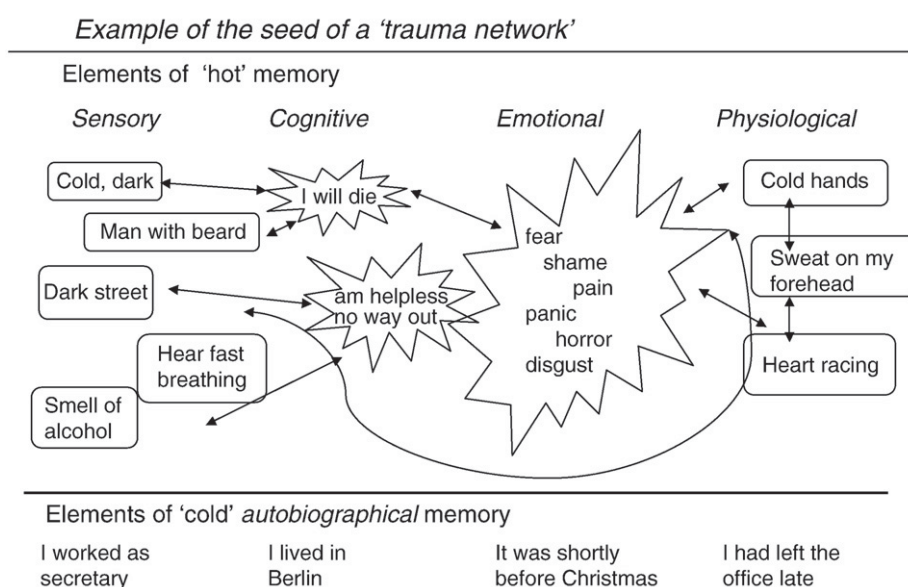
*Example of the seed of a 'trauma network'*

Elements of 'hot' memory

*Sensory* *Cognitive* *Emotional* *Physiological*

Cold, dark

I will die

Man with beard

fear
shame
pain
panic
horror
disgust

Cold hands

Sweat on my forehead

Dark street

am helpless no way out

Heart racing

Hear fast breathing

Smell of alcohol

Elements of 'cold' *autobiographical* memory

I worked as secretary

I lived in Berlin

It was shortly before Christmas

I had left the office late